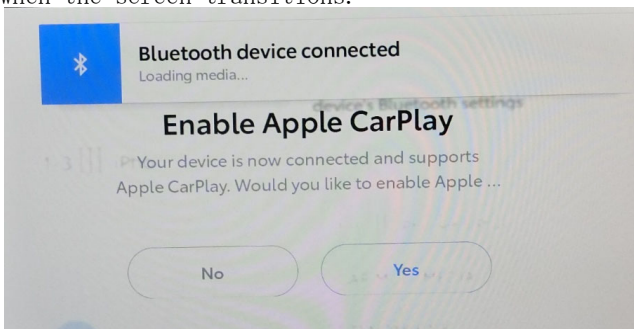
when the screen transitions.

Bluetooth device connected
Loading media...

device's Bluetooth settings

Enable Apple CarPlay

Your device is now connected and supports Apple CarPlay. Would you like to enable Apple ...

No

Yes